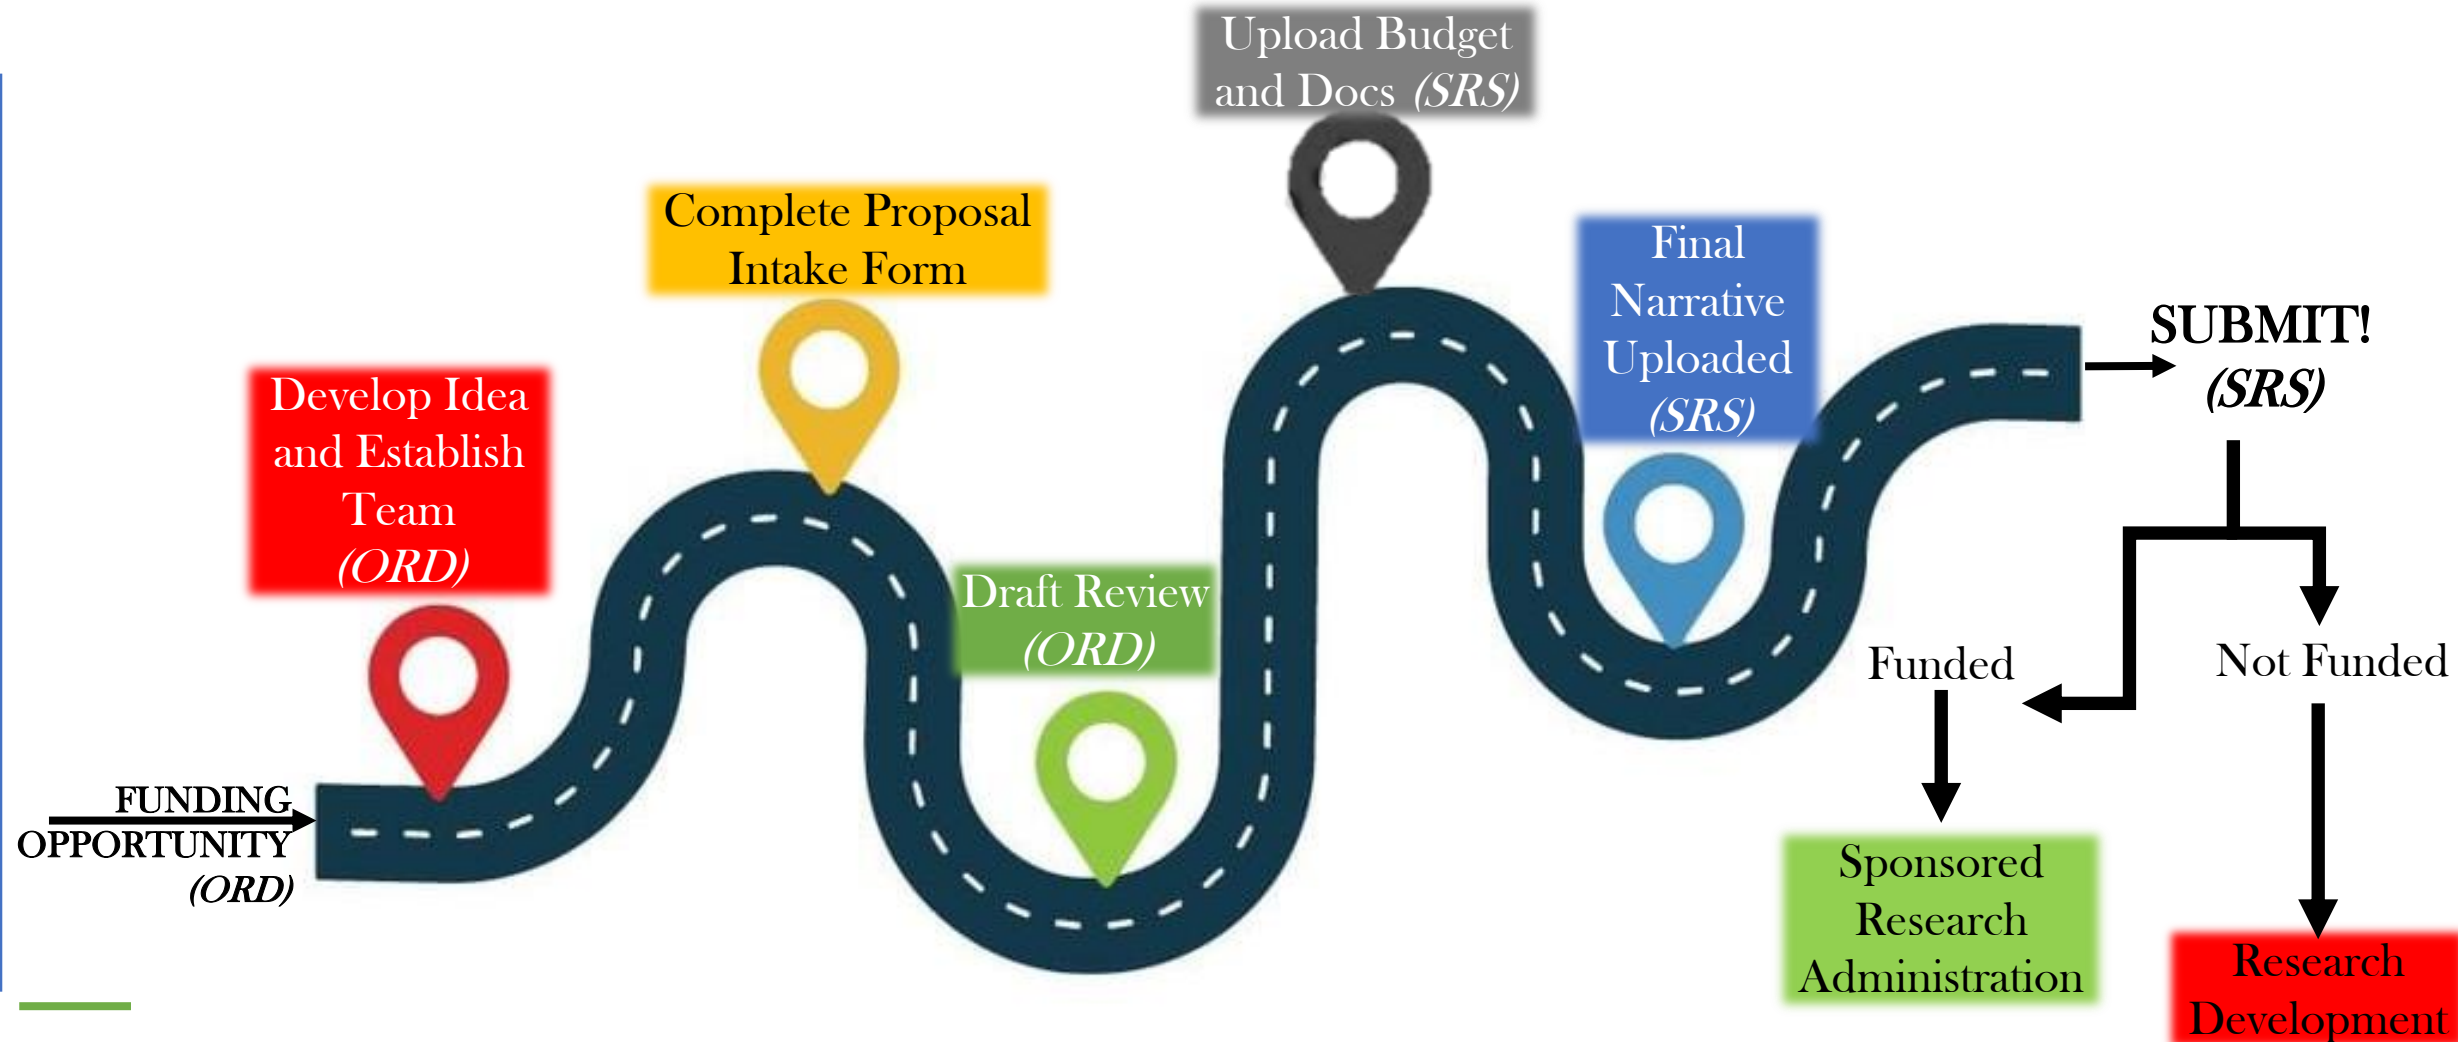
FUNDING OPPORTUNITY *(ORD)*

Develop Idea and Establish Team *(ORD)*

Complete Proposal Intake Form

Draft Review *(ORD)*

Upload Budget and Docs *(SRS)*

Final Narrative Uploaded *(SRS)*

SUBMIT! *(SRS)*

Funded

Not Funded

Sponsored Research Administration

Research Development